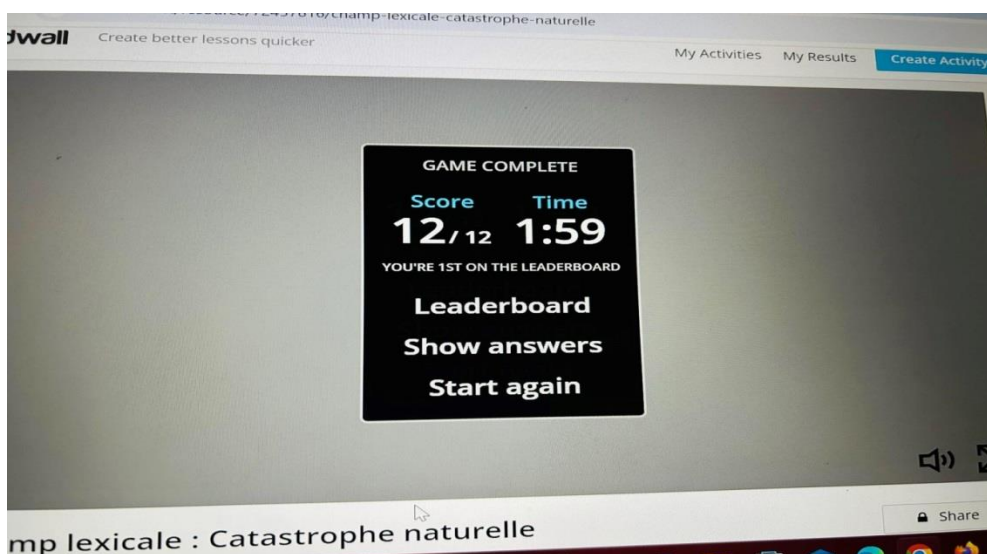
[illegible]/72437818/champ-lexicale-catastrophe-naturelle

dwall Create better lessons quicker

My Activities My Results Create Activity

GAME COMPLETE

Score Time

12/12 1:59

YOU'RE 1ST ON THE LEADERBOARD

Leaderboard

Show answers

Start again

Share

mp lexicale : Catastrophe naturelle